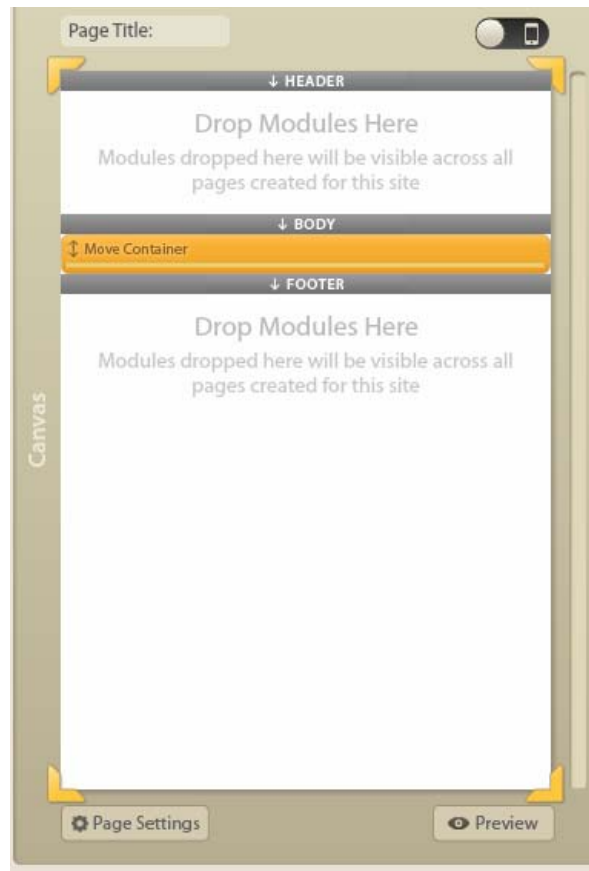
Page Title:

↓ HEADER

Drop Modules Here

Modules dropped here will be visible across all pages created for this site

↓ BODY

Move Container

↓ FOOTER

Drop Modules Here

Modules dropped here will be visible across all pages created for this site

Canvas

Page Settings

Preview